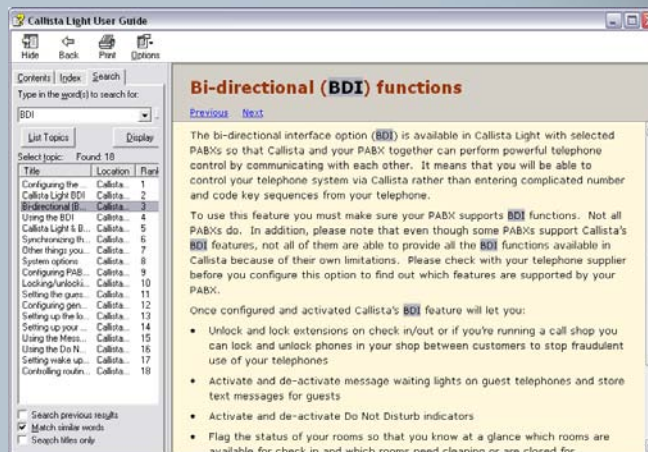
Callista Light User Guide

Hide Back Print Options

Contents Index Search

Type in the word(s) to search for:

BDI

List Topics Display

Select topic: Found: 18

| Title | Location | Rank |
|---|---|---|
| Configuring the ... | Callista... | 1 |
| Callista Light BDI | Callista... | 2 |
| Bi-directional (B... | Callista... | 3 |
| Using the BDI | Callista... | 4 |
| Callista Light & B... | Callista... | 5 |
| Synchronizing th... | Callista... | 6 |
| Other things you... | Callista... | 7 |
| System options | Callista... | 8 |
| Configuring PAB... | Callista... | 9 |
| Locking/unlocki... | Callista... | 10 |
| Setting the gues... | Callista... | 11 |
| Configuring gen... | Callista... | 12 |
| Setting up the lo... | Callista... | 13 |
| Setting up your ... | Callista... | 14 |
| Using the Mess... | Callista... | 15 |
| Using the Do N... | Callista... | 16 |
| Setting wake up ... | Callista... | 17 |
| Controlling routin... | Callista... | 18 |

Search previous results
Match similar words
Search titles only

Bi-directional (BDI) functions

Previous Next

The bi-directional interface option (BDI) is available in Callista Light with selected PABXs so that Callista and your PABX together can perform powerful telephone control by communicating with each other. It means that you will be able to control your telephone system via Callista rather than entering complicated number and code key sequences from your telephone.

To use this feature you must make sure your PABX supports BDI functions. Not all PABXs do. In addition, please note that even though some PABXs support Callista's BDI features, not all of them are able to provide all the BDI functions available in Callista because of their own limitations. Please check with your telephone supplier before you configure this option to find out which features are supported by your PABX.

Once configured and activated Callista's BDI feature will let you:

• Unlock and lock extensions on check in/out or if you're running a call shop you can lock and unlock phones in your shop between customers to stop fraudulent use of your telephones

• Activate and de-activate message waiting lights on guest telephones and store text messages for guests

• Activate and de-activate Do Not Disturb indicators

• Flag the status of your rooms so that you know at a glance which rooms are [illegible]